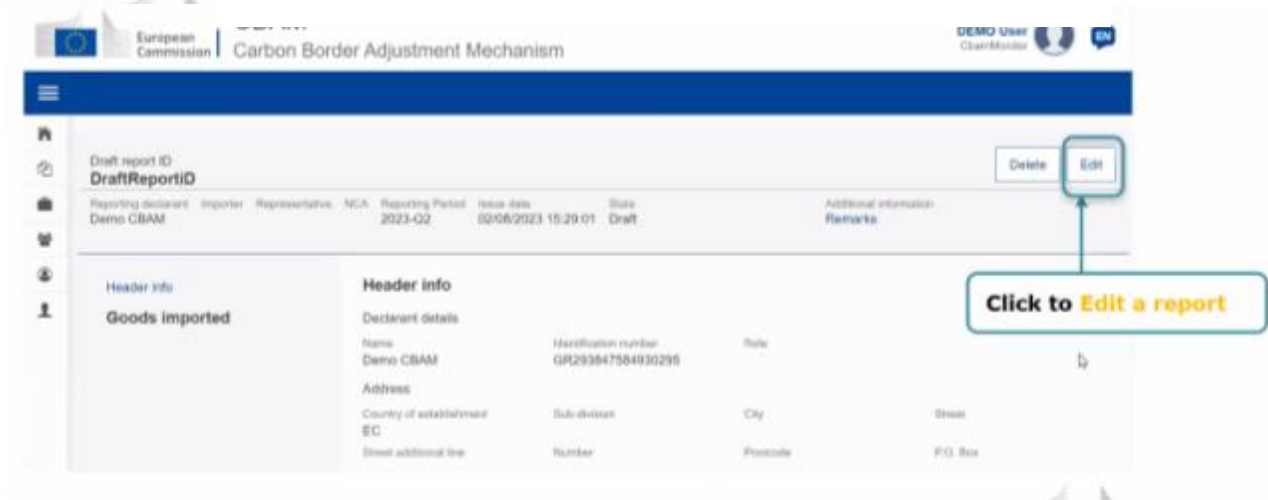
European Commission | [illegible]
Carbon Border Adjustment Mechanism

DEMO User
CbamMonitor

EN

Draft report ID
DraftReportID

Delete
Edit

Reporting declarant Importer Representative NCA Reporting Period Issue date State Additional information
Demo CBAM 2023-Q2 02/08/2023 15:29:01 Draft Remarks

Header info
Goods imported

Header info
Declarant details
Name
Demo CBAM
Identification number
GR293847584930295
Role
Address
Country of establishment
EC
Sub-division
City
Street
Street additional line
Number
Postcode
P.O. Box

Click to Edit a report